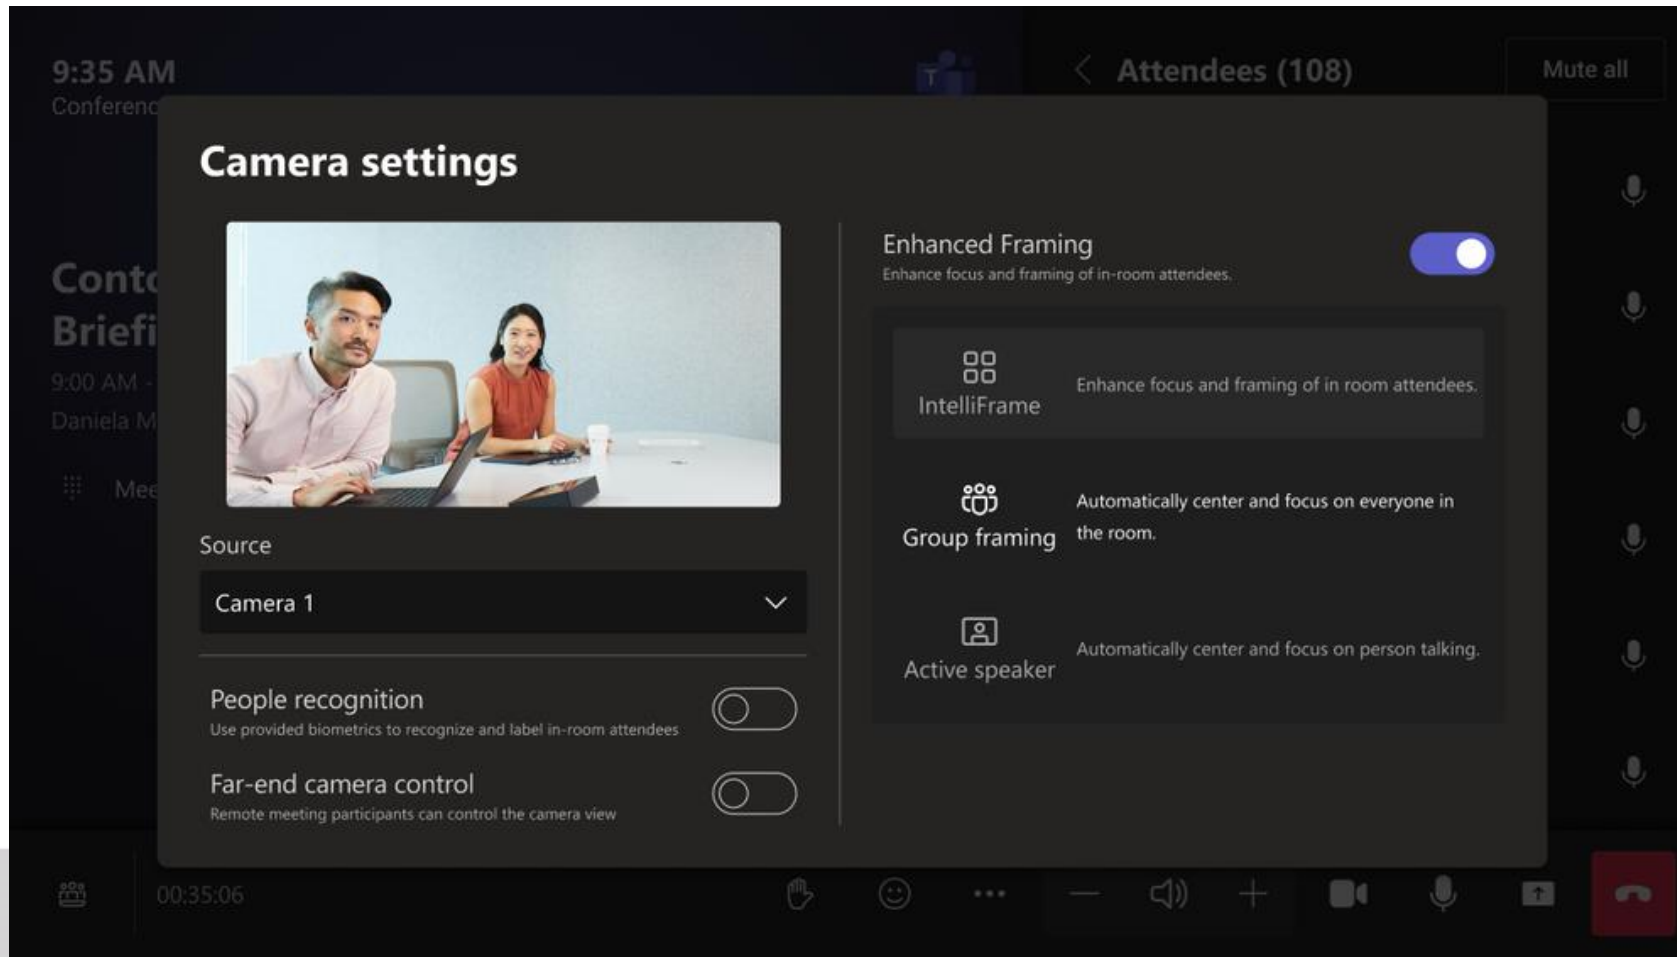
9:35 AM
Conferenc

Attendees (108)

Mute all

Cont
Briefi
9:00 AM -
Daniela M

Mee

Camera settings

Source

Camera 1

People recognition
Use provided biometrics to recognize and label in-room attendees

Far-end camera control
Remote meeting participants can control the camera view

Enhanced Framing
Enhance focus and framing of in-room attendees.

IntelliFrame
Enhance focus and framing of in room attendees.

Group framing
Automatically center and focus on everyone in the room.

Active speaker
Automatically center and focus on person talking.

00:35:06